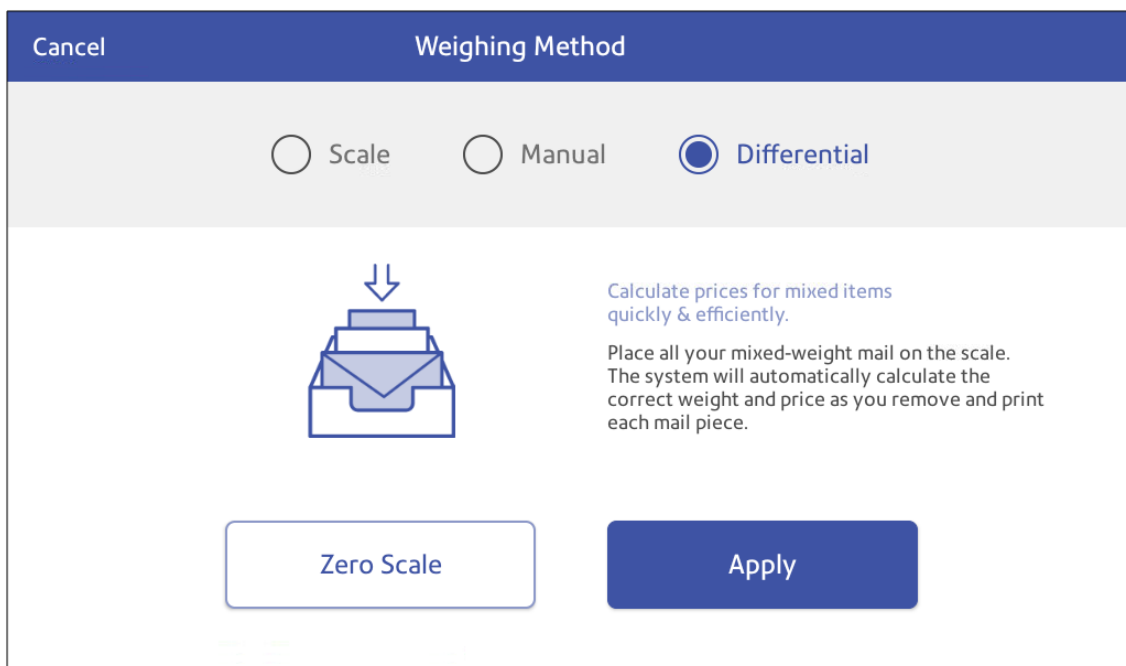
Cancel

Weighing Method

Scale Manual Differential

Calculate prices for mixed items quickly & efficiently.

Place all your mixed-weight mail on the scale. The system will automatically calculate the correct weight and price as you remove and print each mail piece.

Zero Scale

Apply